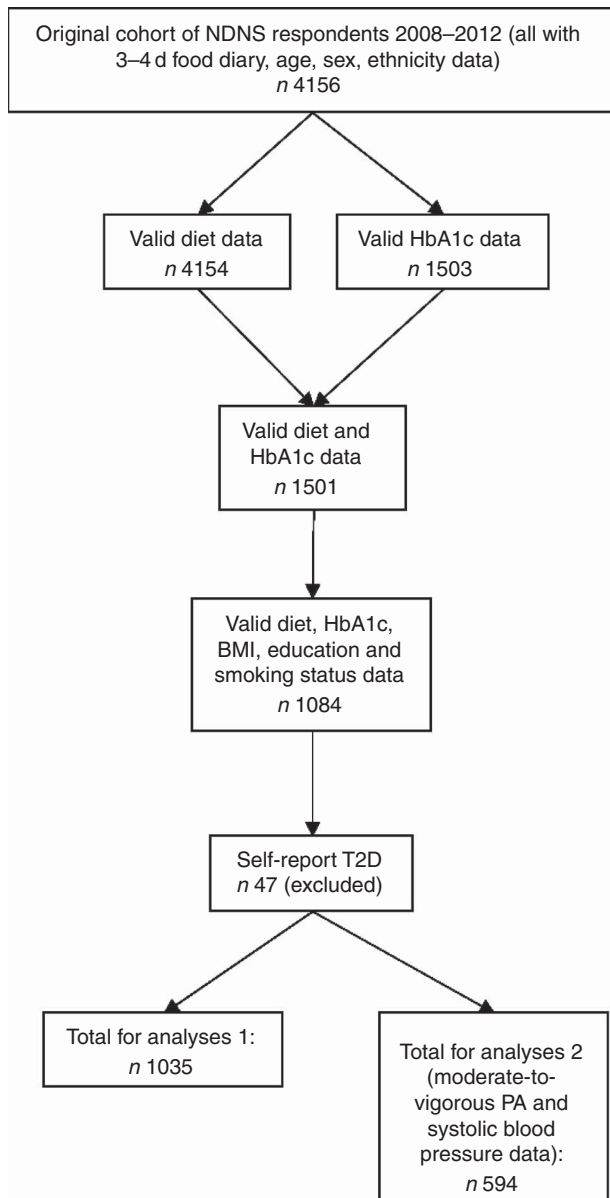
Original cohort of NDNS respondents 2008–2012 (all with 3–4 d food diary, age, sex, ethnicity data)
*n* 4156

Valid diet data
*n* 4154

Valid HbA1c data
*n* 1503

Valid diet and HbA1c data
*n* 1501

Valid diet, HbA1c, BMI, education and smoking status data
*n* 1084

Self-report T2D
*n* 47 (excluded)

Total for analyses 1:
*n* 1035

Total for analyses 2 (moderate-to-vigorous PA and systolic blood pressure data):
*n* 594